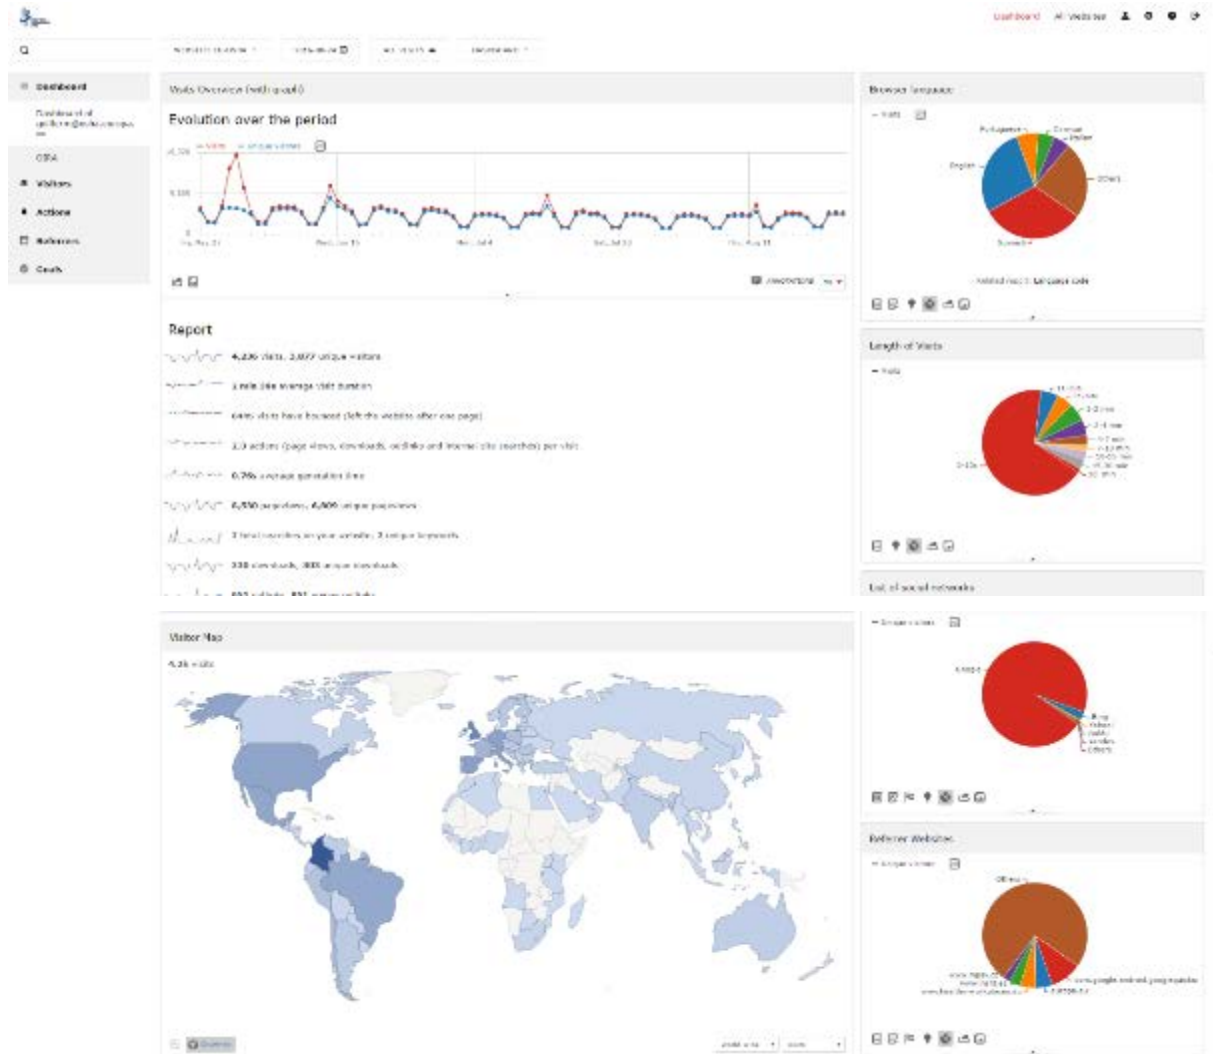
Dashboard All Websites

Dashboard

Dashboard of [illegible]

OJSA

Visitors

Actions

Referrers

Goals

Visits Overview (with graph)

Evolution over the period

Visits Unique visitors

Report

4,236 visits, 3,077 unique visitors

1 min 26s average visit duration

64% visits have bounced (left the website after one page)

3.3 actions (page views, downloads, outlinks and internal site searches) per visit

0.76s average generation time

6,530 pageviews, 4,909 unique pageviews

2 total searches on your website, 2 unique keywords

338 downloads, 303 unique downloads

Visitor Map

4,236 visits

Browser language

Visits

Portuguese

German

Italian

English

Others

Spanish

Length of Visits

Visits

0-10s

List of social networks

Unique visitors

Referrer Websites

Unique visitors

Others